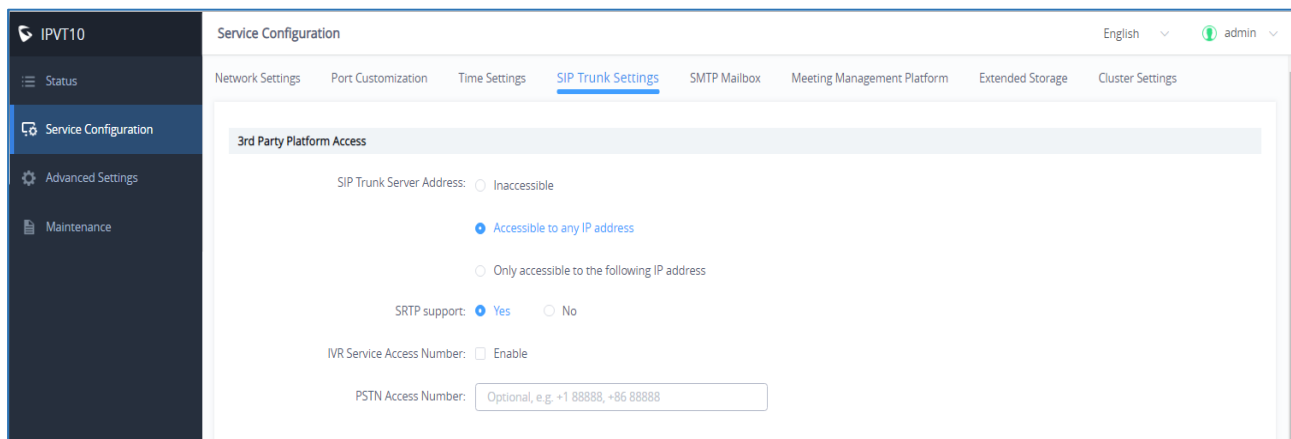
IPVT10

Status

Service Configuration

Advanced Settings

Maintenance

Service Configuration

English

admin

Network Settings Port Customization Time Settings SIP Trunk Settings SMTP Mailbox Meeting Management Platform Extended Storage Cluster Settings

3rd Party Platform Access

SIP Trunk Server Address: Inaccessible

Accessible to any IP address

Only accessible to the following IP address

SRTP support: Yes No

IVR Service Access Number: Enable

PSTN Access Number: Optional, e.g. +1 88888, +86 88888